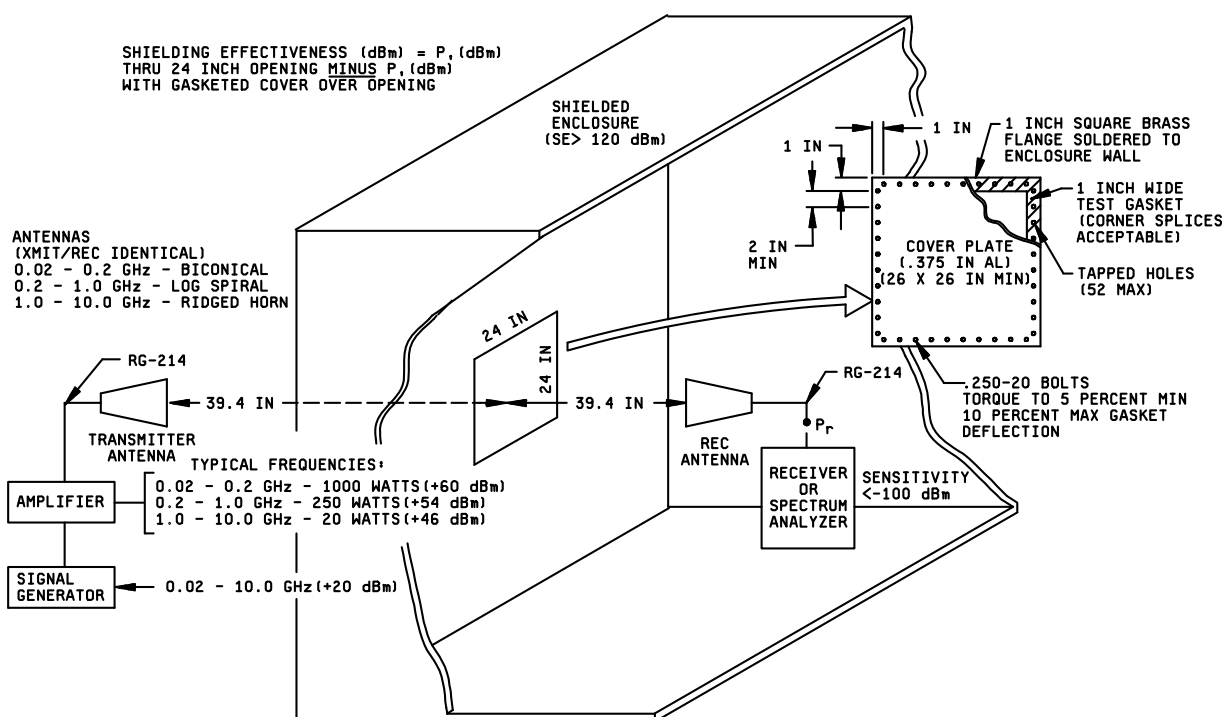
SHIELDING EFFECTIVENESS (dBm) = $P_r$(dBm) THRU 24 INCH OPENING MINUS $P_r$(dBm) WITH GASKETED COVER OVER OPENING

SHIELDED ENCLOSURE (SE> 120 dBm)

1 IN

1 INCH SQUARE BRASS FLANGE SOLDERED TO ENCLOSURE WALL

1 IN

1 INCH WIDE TEST GASKET (CORNER SPLICES ACCEPTABLE)

2 IN MIN

COVER PLATE (.375 IN AL) (26 X 26 IN MIN)

TAPPED HOLES (52 MAX)

ANTENNAS
(XMIT/REC IDENTICAL)
0.02 - 0.2 GHz - BICONICAL
0.2 - 1.0 GHz - LOG SPIRAL
1.0 - 10.0 GHz - RIDGED HORN

24 IN

24 IN

RG-214

RG-214

39.4 IN

39.4 IN

$P_r$

.250-20 BOLTS TORQUE TO 5 PERCENT MIN 10 PERCENT MAX GASKET DEFLECTION

TRANSMITTER ANTENNA

REC ANTENNA

TYPICAL FREQUENCIES:
0.02 - 0.2 GHz - 1000 WATTS(+60 dBm)
0.2 - 1.0 GHz - 250 WATTS(+54 dBm)
1.0 - 10.0 GHz - 20 WATTS(+46 dBm)

AMPLIFIER

RECEIVER OR SPECTRUM ANALYZER

SENSITIVITY <-100 dBm

SIGNAL GENERATOR

0.02 - 10.0 GHz(+20 dBm)